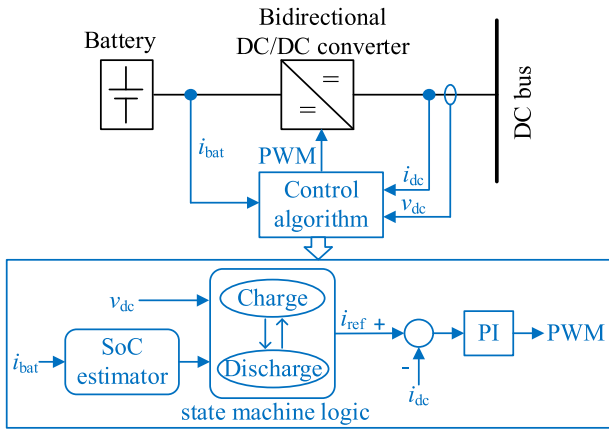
Battery

Bidirectional DC/DC converter

=

=

DC bus

$i_{\text{bat}}$

PWM

$i_{\text{dc}}$

$v_{\text{dc}}$

Control algorithm

$v_{\text{dc}}$

Charge

Discharge

$i_{\text{bat}}$

SoC estimator

$i_{\text{ref}}$ +

-

$i_{\text{dc}}$

PI

PWM

state machine logic